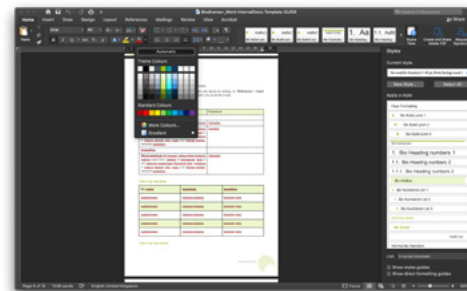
Biodiversus_Word-InternalDocs-Template-GUIDE

Home Insert Draw Design Layout References Mailings Review View Acrobat

Share

Automatic

Theme Colours

Standard Colours

More Colours...

Gradient

Styles

Current style

New Style... Select All

Apply a style

Clear Formatting

Bio Bullet Level 1

Bio Bullet Level 2

Bio Bullet Level 3

Bio Heading numbers 1

1. Bio Heading numbers 1

1.1. Bio Heading numbers 2

1.1.1. Bio Heading numbers 3

Bio Numbered List 1

Bio Numbered List 2

Bio Numbered List 3

List: In current document

Show styles guides

Show direct formatting guides

Page 5 of 18 11626 words English (United Kingdom) Focus